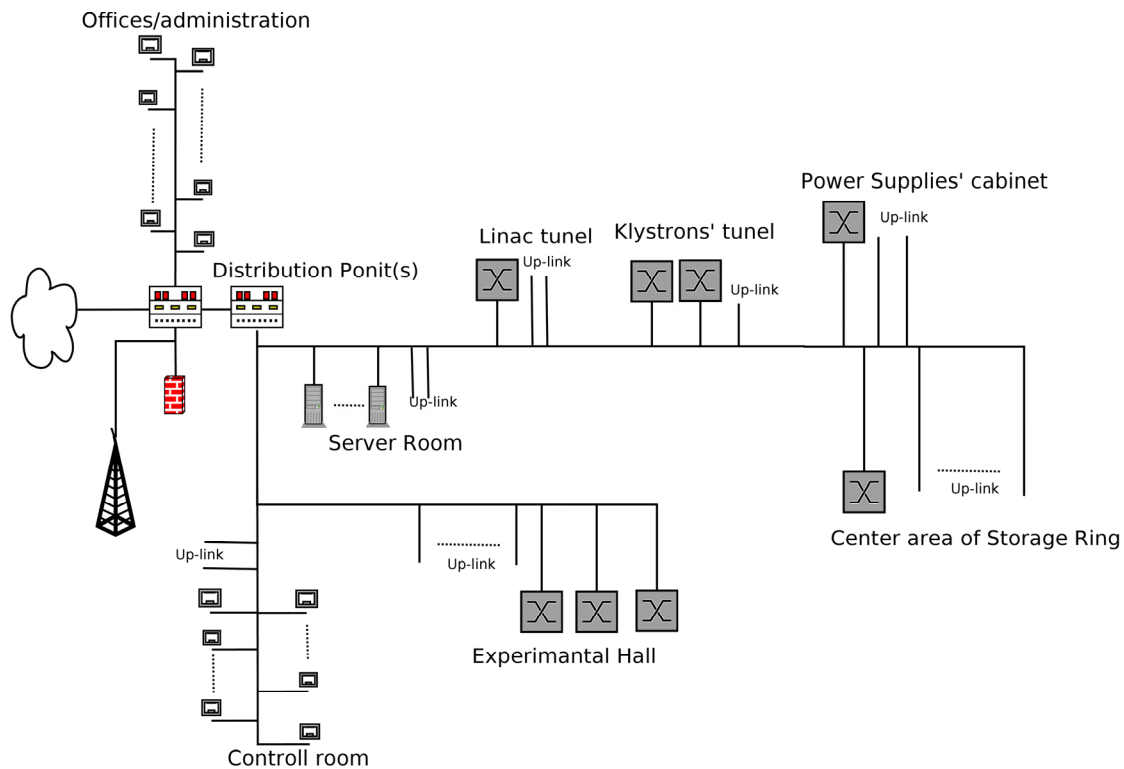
Offices/administration

Power Supplies' cabinet

Up-link

Klystrons' tunel

Linac tunel

Up-link

Up-link

Distribution Ponit(s)

Up-link

Server Room

Up-link

Center area of Storage Ring

Up-link

Up-link

Experimantal Hall

Controll room